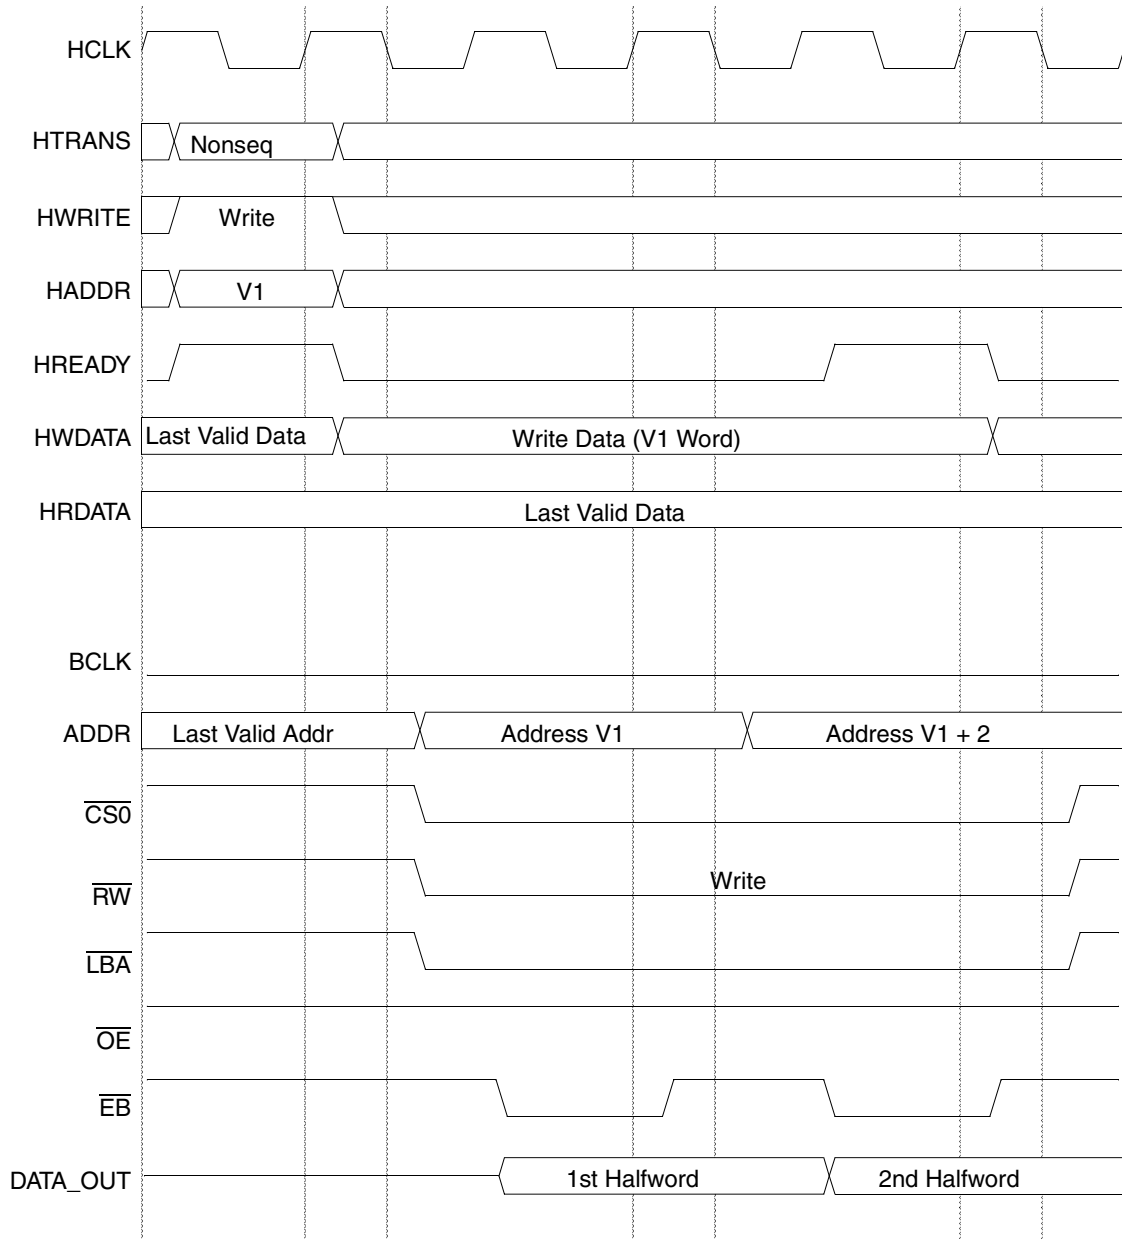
HCLK

HTRANS Nonseq

HWRITE Write

HADDR V1

HREADY

HWDATA Last Valid Data Write Data (V1 Word)

HRDATA Last Valid Data

BCLK

ADDR Last Valid Addr Address V1 Address V1 + 2

$\overline{CS0}$

$\overline{RW}$ Write

$\overline{LBA}$

$\overline{OE}$

$\overline{EB}$

DATA_OUT 1st Halfword 2nd Halfword